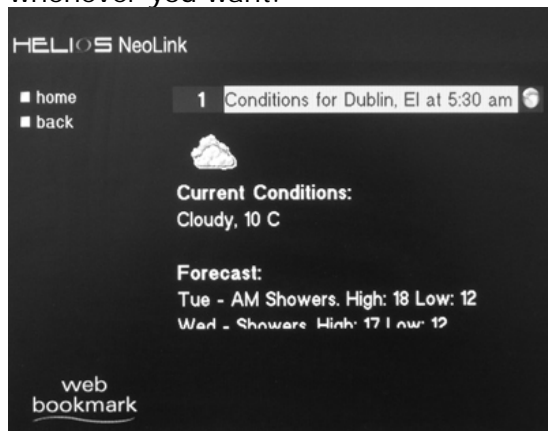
whenever you want.

HELIOS NeoLink

■ home
■ back

1 Conditions for Dublin, EI at 5:30 am

Current Conditions:
Cloudy, 10 C

Forecast:
Tue - AM Showers. High: 18 Low: 12
Wed - Showers. High: 17 Low: 12

web bookmark